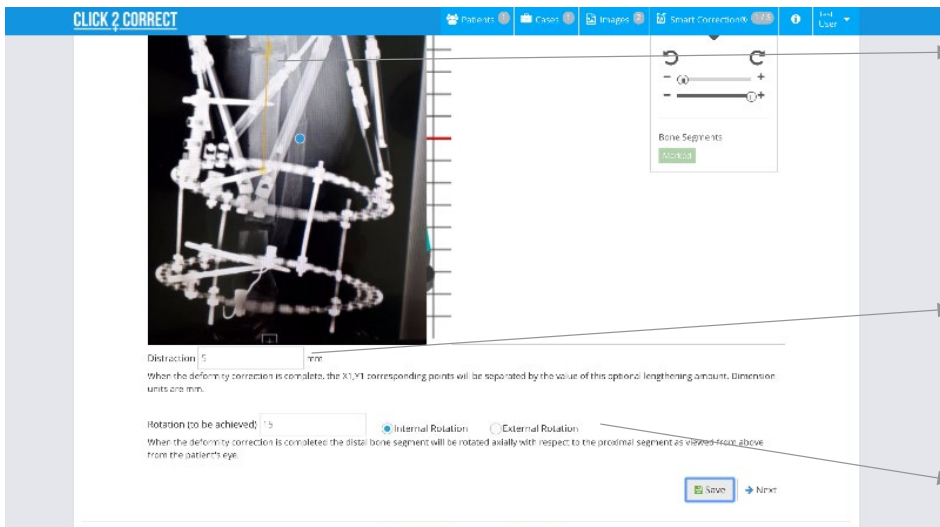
CLICK 2 CORRECT

Patients 0 Cases 0 Images 2 Smart Correction® 1/3 Test User

Bone Segments

Marked

Distraction 5 mm

When the deformity correction is complete, the X1,Y1 corresponding points will be separated by the value of this optional lengthening amount. Dimension units are mm.

Rotation (to be achieved) 15 Internal Rotation External Rotation

When the deformity correction is completed the distal bone segment will be rotated axially with respect to the proximal segment as viewed from above from the patient's eye.

Save → Next